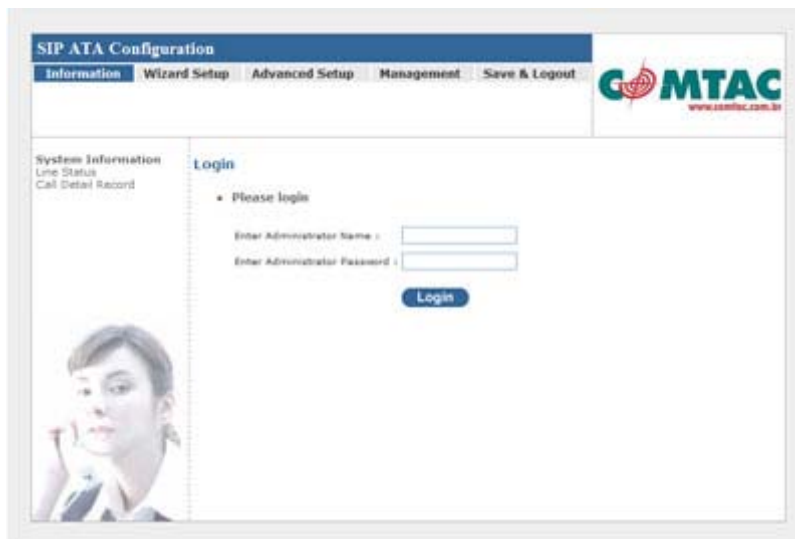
SIP ATA Configuration

Information Wizard Setup Advanced Setup Management Save & Logout

COMTAC
www.comtac.com.br

System Information
Line Status
Call Detail Record

Login

• Please login

Enter Administrator Name :

Enter Administrator Password :

Login